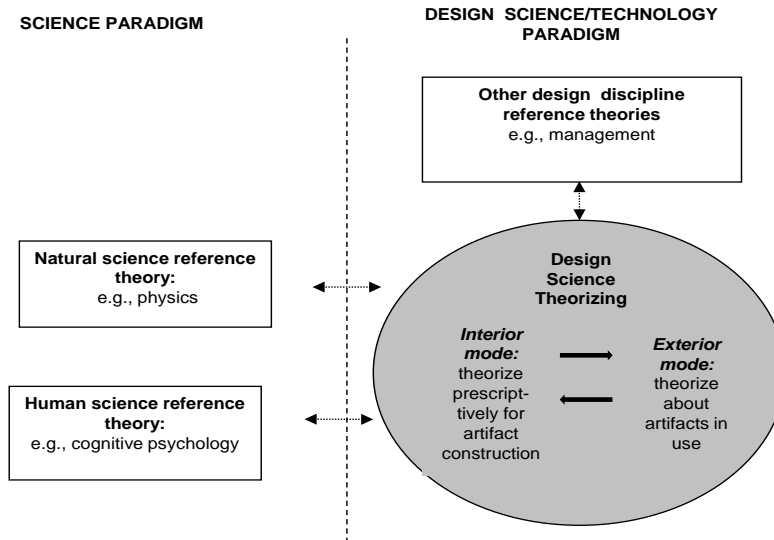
SCIENCE PARADIGM

DESIGN SCIENCE/TECHNOLOGY PARADIGM

Other design discipline reference theories
e.g., management

Natural science reference theory:
e.g., physics

Design Science Theorizing

Interior mode:
theorize prescriptively for artifact construction

Exterior mode:
theorize about artifacts in use

Human science reference theory:
e.g., cognitive psychology